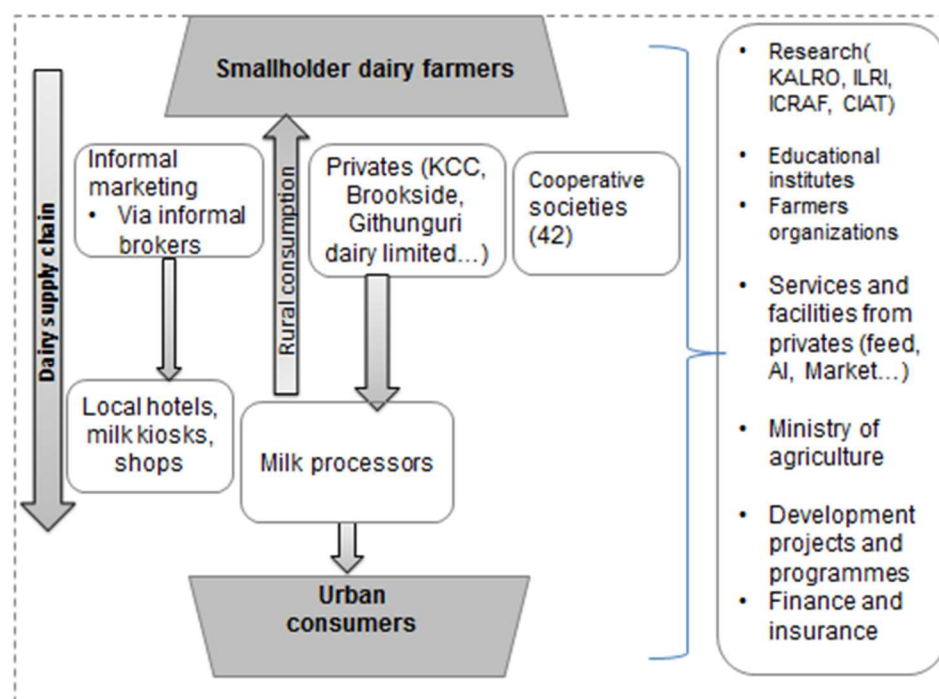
Smallholder dairy farmers

Dairy supply chain

Informal marketing
• Via informal brokers

Rural consumption

Privates (KCC, Brookside, Githunguri dairy limited...)

Cooperative societies (42)

Local hotels, milk kiosks, shops

Milk processors

Urban consumers

• Research( KALRO, ILRI, ICRAF, CIAT)
• Educational institutes
• Farmers organizations
• Services and facilities from privates (feed, AI, Market...)
• Ministry of agriculture
• Development projects and programmes
• Finance and insurance